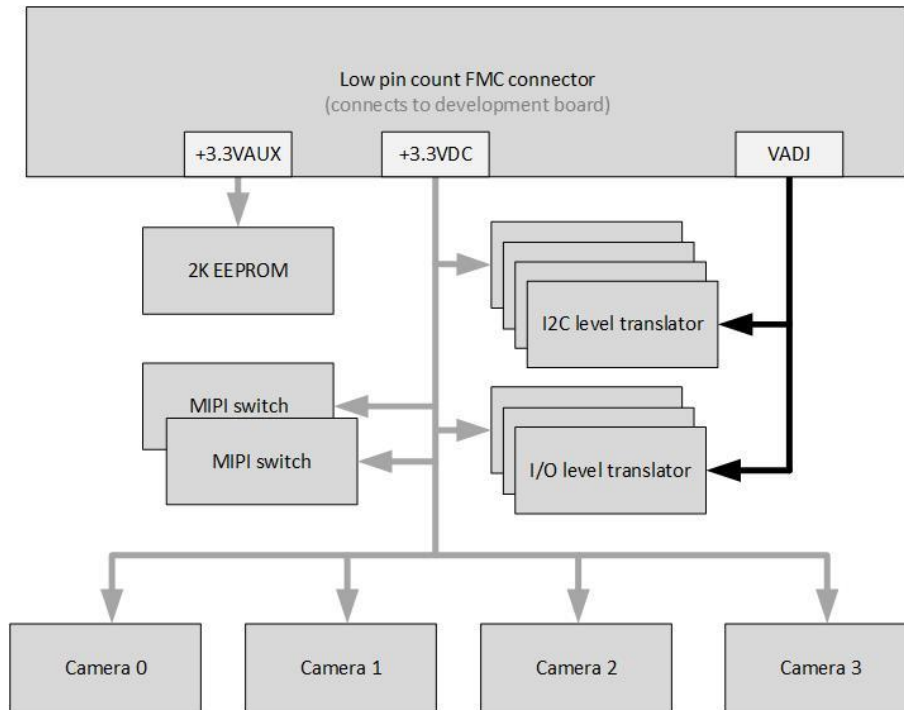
Low pin count FMC connector
(connects to development board)

+3.3VAUX

+3.3VDC

VADJ

2K EEPROM

I2C level translator

MIPI switch

MIPI switch

I/O level translator

Camera 0

Camera 1

Camera 2

Camera 3